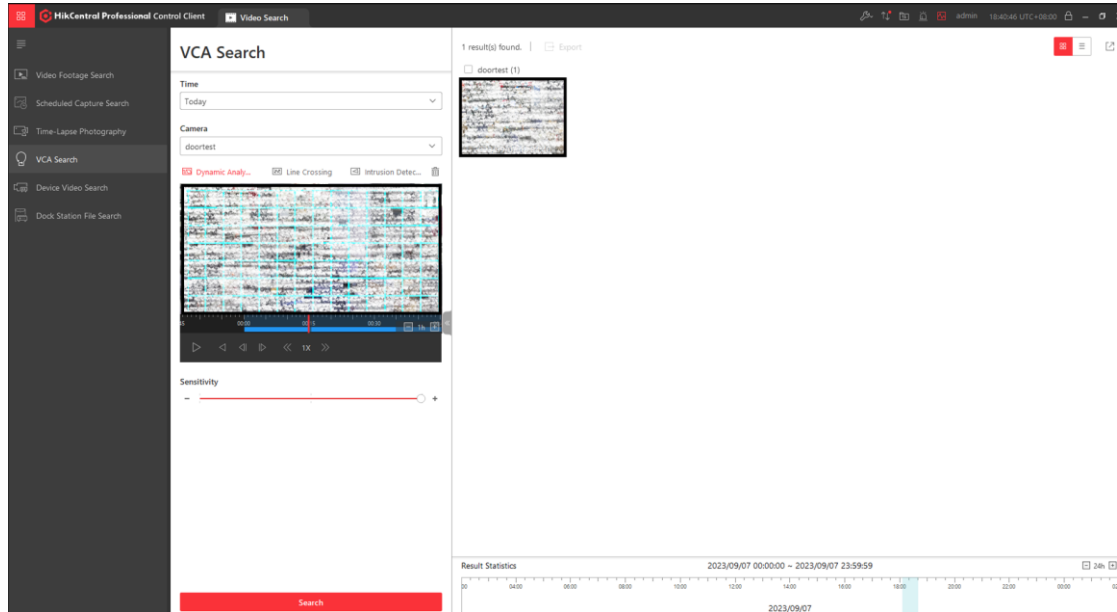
HikCentral Professional Control Client
Video Search
admin 18:40:46 UTC+08:00

Video Footage Search
Scheduled Capture Search
Time-Lapse Photography
VCA Search
Device Video Search
Dock Station File Search

VCA Search

Time
Today

Camera
doortest

Dynamic Analy... Line Crossing Intrusion Detec...

00:00 00:30
1h
1X

Sensitivity
- +

Search

1 result(s) found. | Export

doortest (1)

Result Statistics
2023/09/07 00:00:00 ~ 2023/09/07 23:59:59
24h
00 04:00 06:00 08:00 10:00 12:00 14:00 16:00 18:00 20:00 22:00 00:00
2023/09/07